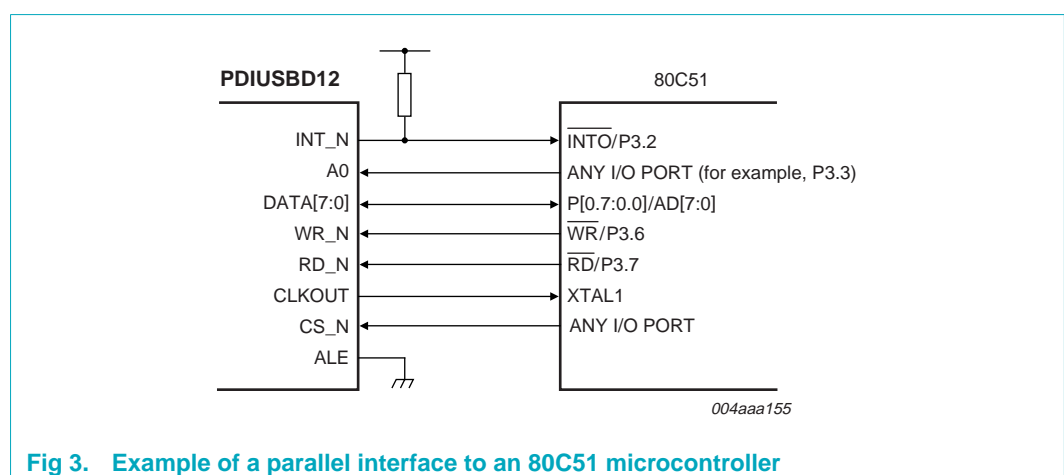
PDIUSBD12

80C51

INT_N

A0

DATA[7:0]

WR_N

RD_N

CLKOUT

CS_N

ALE

$\overline{INT0}$/P3.2

ANY I/O PORT (for example, P3.3)

P[0.7:0.0]/AD[7:0]

$\overline{WR}$/P3.6

$\overline{RD}$/P3.7

XTAL1

ANY I/O PORT

004aaa155

Fig 3. Example of a parallel interface to an 80C51 microcontroller